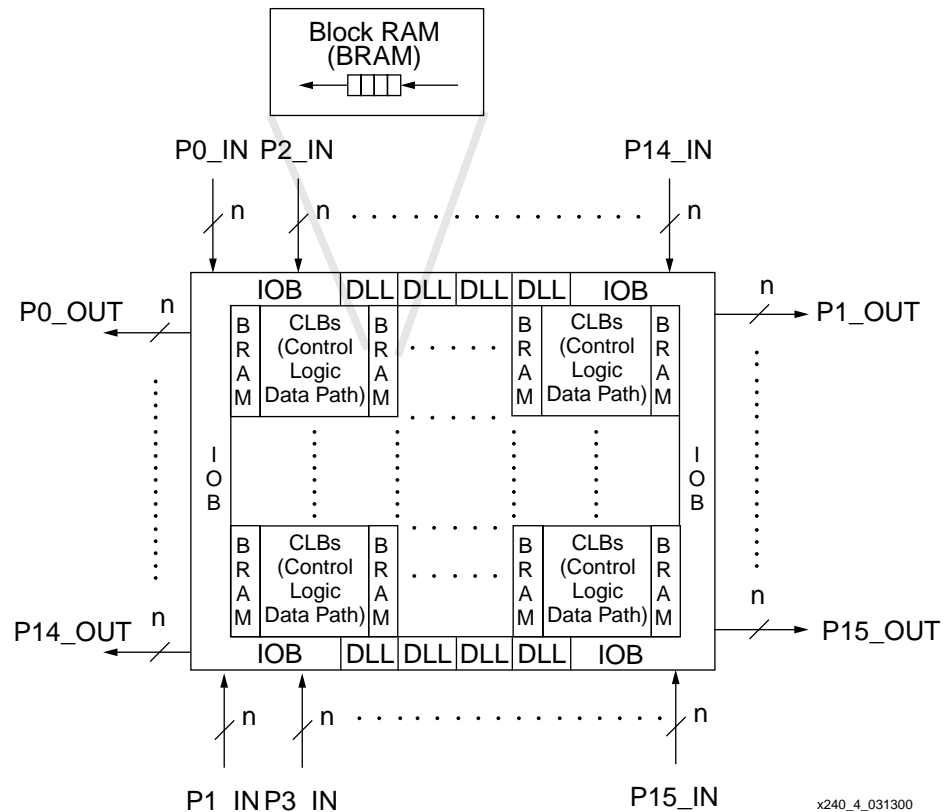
Block RAM
(BRAM)

P0_IN P2_IN

P14_IN

n n n

IOB DLL DLL DLL DLL IOB

P0_OUT n

n P1_OUT

B R A M CLBs (Control Logic Data Path) B R A M

B R A M CLBs (Control Logic Data Path) B R A M

I O B

I O B

B R A M CLBs (Control Logic Data Path) B R A M

B R A M CLBs (Control Logic Data Path) B R A M

n

P14_OUT n

P15_OUT

IOB DLL DLL DLL DLL IOB

n n n

P1_IN P3_IN

P15_IN

x240_4_031300